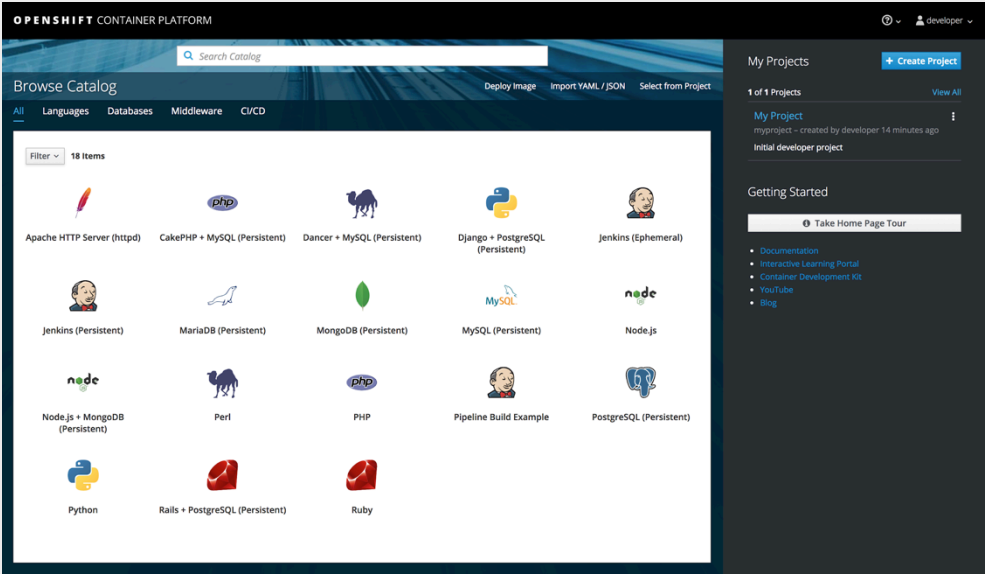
OPENSHIFT CONTAINER PLATFORM

developer

Search Catalog

Browse Catalog

Deploy Image Import YAML / JSON Select from Project

All Languages Databases Middleware CI/CD

Filter 18 Items

Apache HTTP Server (httpd)
php
CakePHP + MySQL (Persistent)
Dancer + MySQL (Persistent)
Django + PostgreSQL (Persistent)
Jenkins (Ephemeral)
Jenkins (Persistent)
MariaDB (Persistent)
MongoDB (Persistent)
MySQL
MySQL (Persistent)
node
Node.js
node
Node.js + MongoDB (Persistent)
Perl
php
PHP
Pipeline Build Example
PostgreSQL (Persistent)
Python
Rails + PostgreSQL (Persistent)
Ruby

My Projects

+ Create Project

1 of 1 Projects View All

My Project
myproject – created by developer 14 minutes ago
Initial developer project

Getting Started

Take Home Page Tour

- Documentation
- Interactive Learning Portal
- Container Development Kit
- YouTube
- Blog